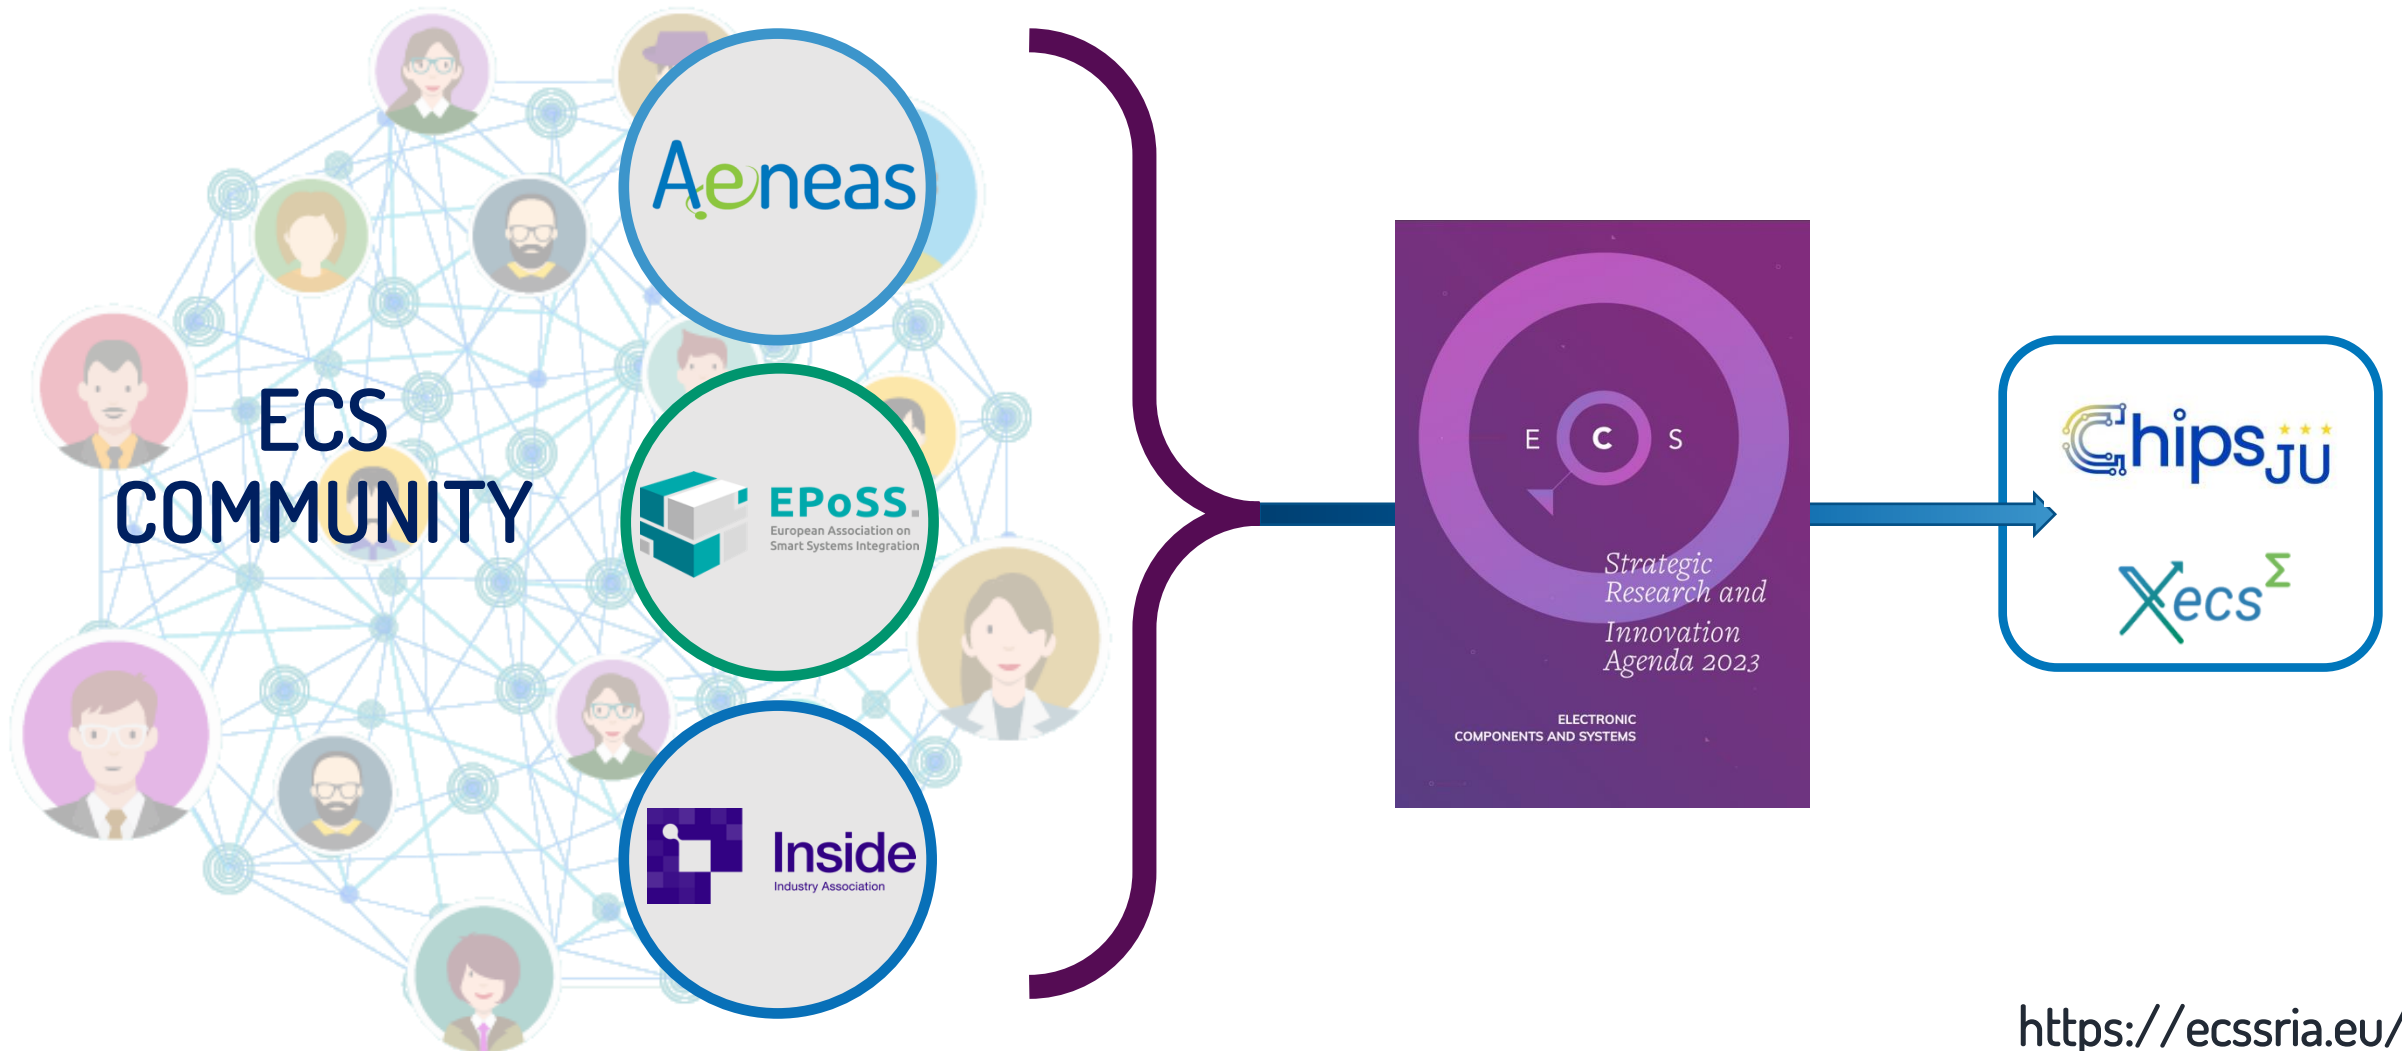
ECS COMMUNITY

Aeneas

EPoSS
European Association on Smart Systems Integration

Inside
Industry Association

E C S

Strategic Research and Innovation Agenda 2023

ELECTRONIC COMPONENTS AND SYSTEMS

ChipsJU

Xecs$^{\Sigma}$

https://ecssria.eu/